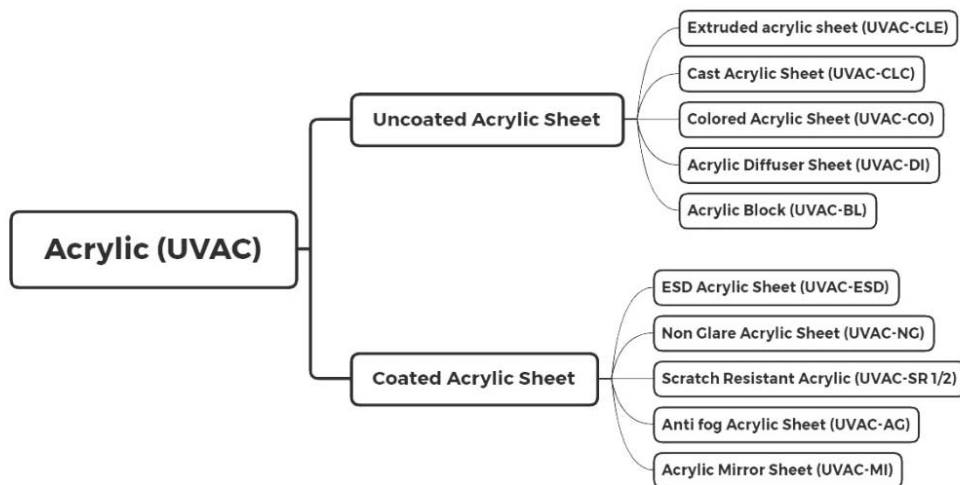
Acrylic (UVAC)

Uncoated Acrylic Sheet

Extruded acrylic sheet (UVAC-CLE)

Cast Acrylic Sheet (UVAC-CLC)

Colored Acrylic Sheet (UVAC-CO)

Acrylic Diffuser Sheet (UVAC-DI)

Acrylic Block (UVAC-BL)

Coated Acrylic Sheet

ESD Acrylic Sheet (UVAC-ESD)

Non Glare Acrylic Sheet (UVAC-NG)

Scratch Resistant Acrylic (UVAC-SR 1/2)

Anti fog Acrylic Sheet (UVAC-AG)

Acrylic Mirror Sheet (UVAC-MI)